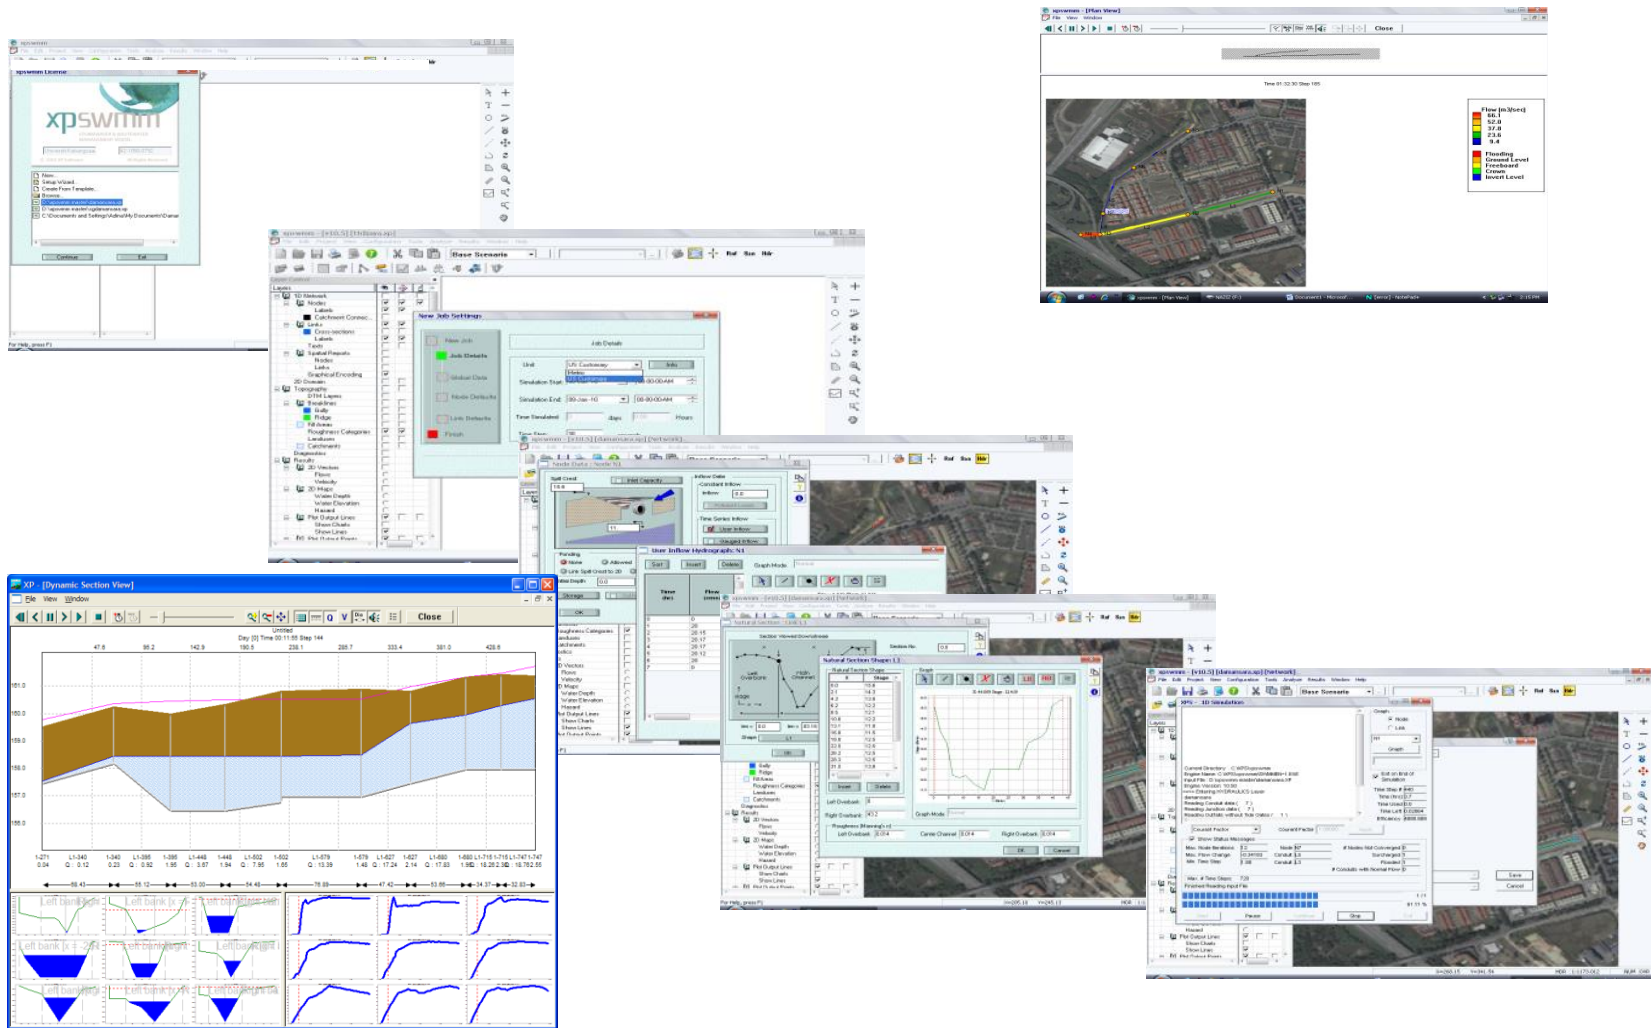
xpswmm License

xpswmm

New...
Setup Wizard...
Create From Template...
Browse...

Continue
Exit

xpswmm - [Plan View]
File View Window
Close

Flow (m3/sec)
66.1
52.0
37.8
23.6
9.4
Flooding
Ground Level
Freeboard
Crown
Invert Level

Base Scenario

New Job Settings
New Job
Job Details
Global Data
Node Defaults
Link Defaults
Finish

Job Details
Unit
US Customary
Metric
US Customary
Simulation Start
Simulation End
Time Simulated
days
Hours

Layers
1D Network
Nodes
Labels
Catchment Connect...
Links
Cross-sections
Labels
Texts
Spatial Reports
Nodes
Links
Graphical Encoding
2D Domain
Topography
DTM Layers
Breaklines
Gully
Ridge
Fill Areas
Roughness Categories
Landuses
Catchments
Diagnostics
Results
2D Vectors
Flows
Velocity
2D Maps
Water Depth
Water Elevation
Hazard
Plot Output Lines
Show Charts
Show Lines
Plot Output Points

Node Data - Node N1
Spill Crest
Inlet Capacity
Inflow Data
Constant Inflow
Inflow
Time Series Inflow
User Inflow
Ponding
None
Allowed
Link Spill Crest to 2D
Storage
OK

User Inflow Hydrograph: N1
Sort
Insert
Delete
Graph Mode
Time (hr)
Flow

Natural Section
Section Viewed Downstream
Left Overbank
Main Channel
Right Overbank
Natural Section Shape L1
Insert
Delete
Graph
Graph Mode
Left Overbank
Right Overbank
Roughness (Manning's n)
Left Overbank 0.014
Center Channel 0.014
Right Overbank 0.014
OK
Cancel

XP - [Dynamic Section View]
File View Window
Close
Untitled
Day [0] Time 00:11:55 Step 144
47.6 95.2 142.9 190.5 238.1 285.7 333.4 381.0 428.6
161.0
160.0
159.0
158.0
157.0
156.0
1-271 L1-340 1-340 L1-395 1-395 L1-448 1-448 L1-502 1-502 L1-579 1-579 L1-627 1-627 L1-680 1-680 L1-715 1-715 L1-747 1-747
Left bank
Left bank
Left bank
Left bank

xpswmm - [v10.5] [damansara.xp] [Network]
File Edit Project View Configuration Tools Analyze Results Window Help
Base Scenario
XPS - 1D Simulation
Graph
Node
Link
Graph
Current Directory
Engine Name
Input File
Engine Version
Show Status Messages
Max. Node Iterations
Max. Flow Change
Min. Time Step
Time Step #
Time (hrs)
Time Used
Time Left
Efficiency
# Nodes Not Converged
Surcharged
Flooded
# Conduits with Normal Flow
Max. # Time Steps
Finished Reading Input File
Pause
Stop
Save
Cancel

For Help, press F1